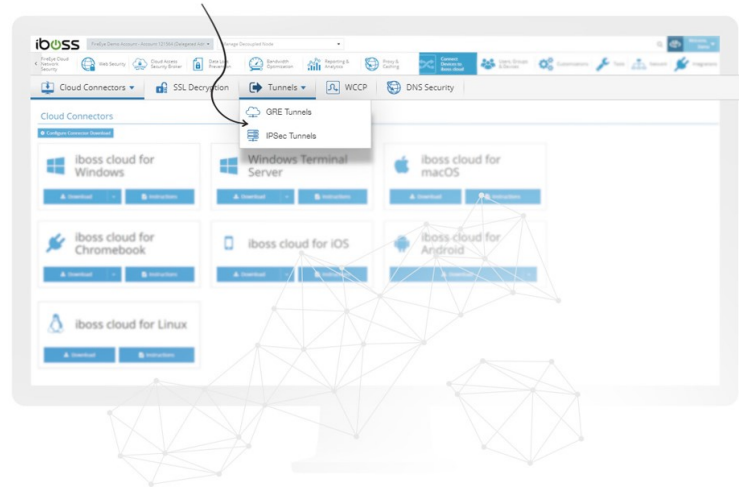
iboss

FireEye Demo Account - Account 12184 (Delegated Ad

Manage Decoupled Node

FireEye Cloud Network Security

Web Security

Cloud Access Security Broker

Data Loss Prevention

Bandwidth Optimization

Reporting & Analytics

Proxy & Caching

Connect Devices to iboss cloud

Users, Groups & Devices

Customizations

Tools

Network

Integrations

Cloud Connectors ▾

SSL Decryption

Tunnels ▾

WCCP

DNS Security

GRE Tunnels

IPSec Tunnels

Cloud Connectors

Configure Connector Download

iboss cloud for Windows

Download

Instructions

Windows Terminal Server

Download

Instructions

iboss cloud for macOS

Download

Instructions

iboss cloud for Chromebook

Download

Instructions

iboss cloud for iOS

Download

Instructions

iboss cloud for Android

Download

iboss cloud for Linux

Download

Instructions